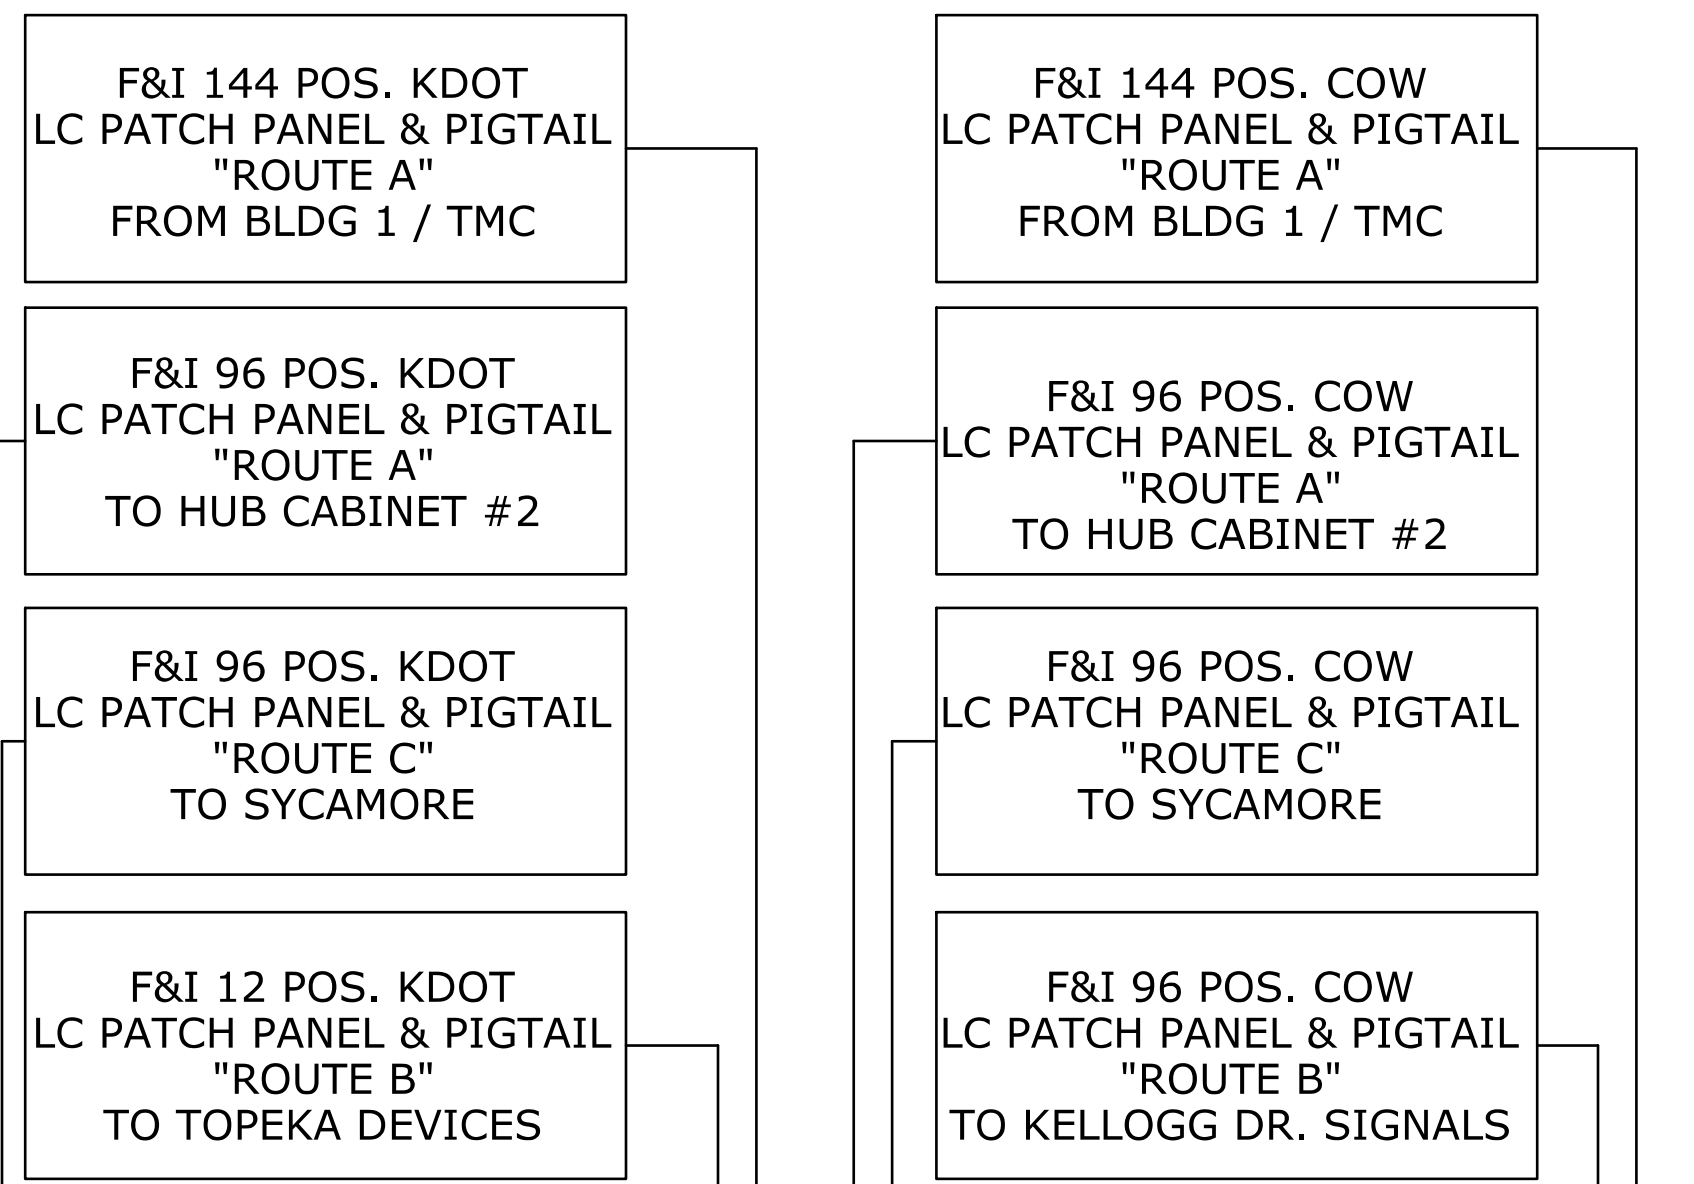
F&I 144 POS. KDOT
LC PATCH PANEL & PIGTAIL
"ROUTE A"
FROM BLDG 1 / TMC

F&I 96 POS. KDOT
LC PATCH PANEL & PIGTAIL
"ROUTE A"
TO HUB CABINET #2

F&I 96 POS. KDOT
LC PATCH PANEL & PIGTAIL
"ROUTE C"
TO SYCAMORE

F&I 12 POS. KDOT
LC PATCH PANEL & PIGTAIL
"ROUTE B"
TO TOPEKA DEVICES

F&I 144 POS. COW
LC PATCH PANEL & PIGTAIL
"ROUTE A"
FROM BLDG 1 / TMC

F&I 96 POS. COW
LC PATCH PANEL & PIGTAIL
"ROUTE A"
TO HUB CABINET #2

F&I 96 POS. COW
LC PATCH PANEL & PIGTAIL
"ROUTE C"
TO SYCAMORE

F&I 96 POS. COW
LC PATCH PANEL & PIGTAIL
"ROUTE B"
TO KELLOGG DR. SIGNALS